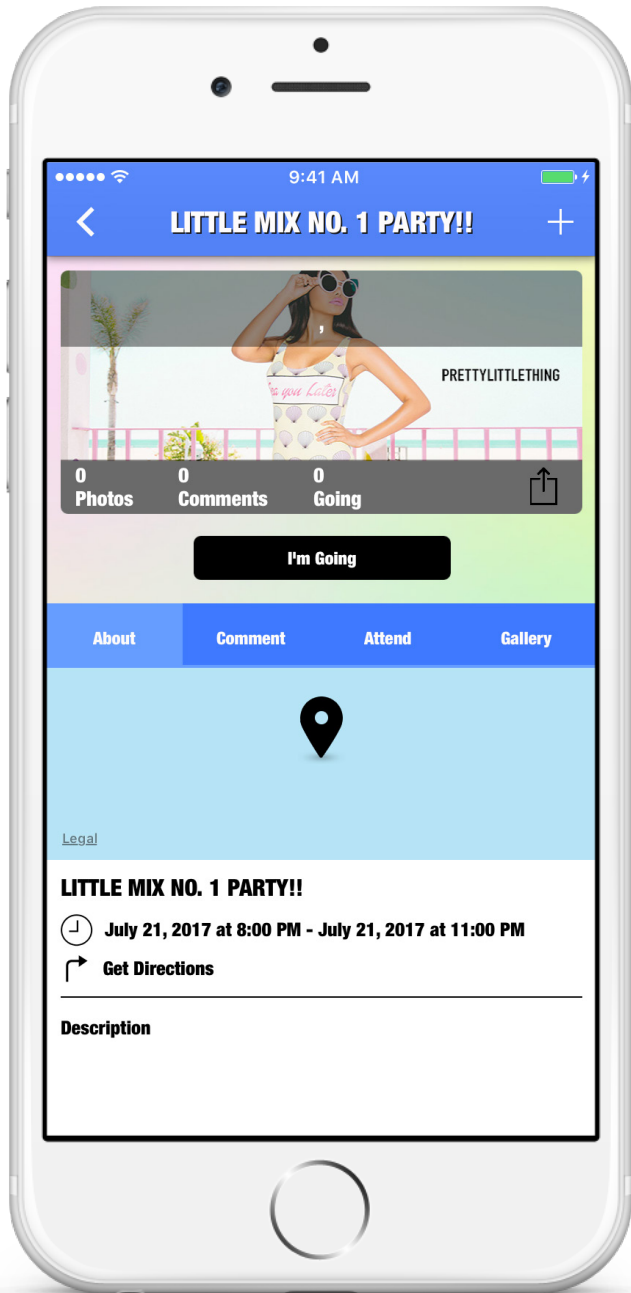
9:41 AM

LITTLE MIX NO. 1 PARTY!!

PRETTYLITTLETHING

0 Photos
0 Comments
0 Going

I'm Going

About
Comment
Attend
Gallery

Legal

LITTLE MIX NO. 1 PARTY!!

July 21, 2017 at 8:00 PM - July 21, 2017 at 11:00 PM

Get Directions

Description